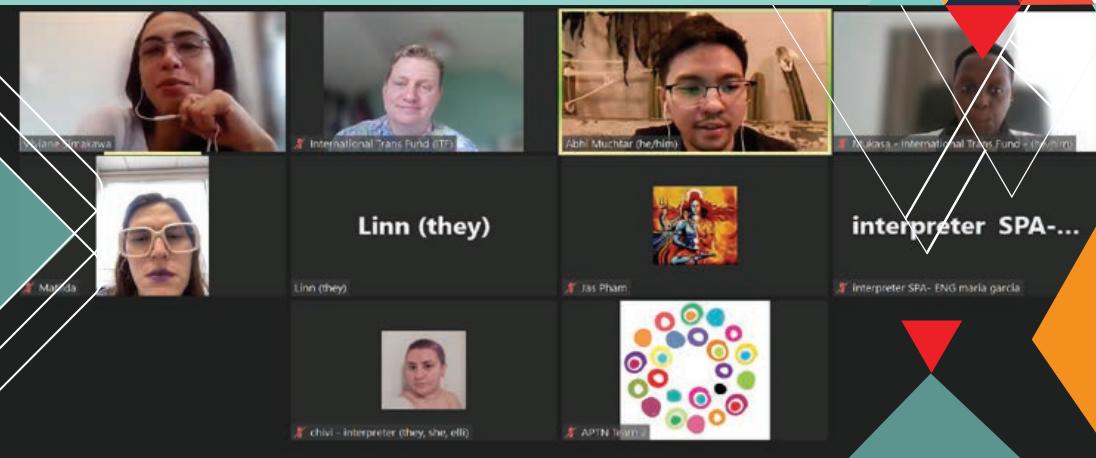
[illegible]iane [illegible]akawa

International Trans Fund (ITF)

Abhi Muchtar (he/him)

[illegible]ukasa - International Trans Fund - ([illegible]/him)

Ma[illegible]da

Linn (they)

Linn (they)

Jas Pham

interpreter SPA-...

interpreter SPA- ENG maria garcia

chivi - interpreter (they, she, elli)

APTN Team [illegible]